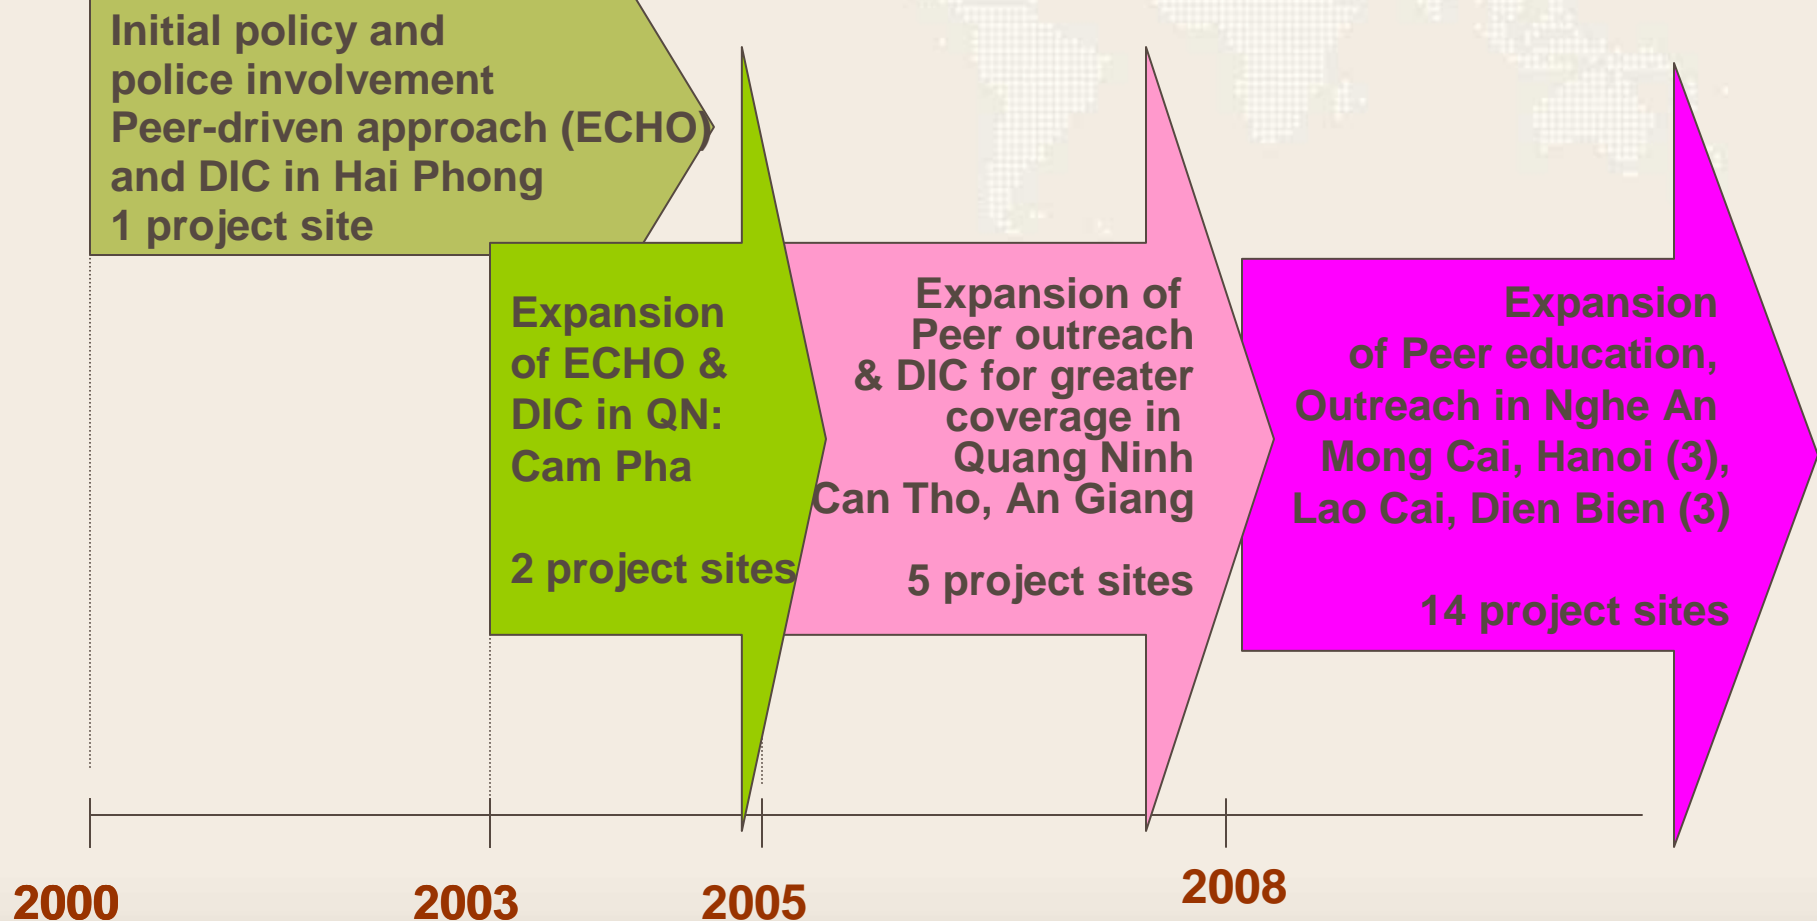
Initial policy and police involvement
Peer-driven approach (ECHO) and DIC in Hai Phong
1 project site

Expansion of ECHO & DIC in QN: Cam Pha

2 project sites

Expansion of Peer outreach & DIC for greater coverage in Quang Ninh
Can Tho, An Giang

5 project sites

Expansion of Peer education, Outreach in Nghe An
Mong Cai, Hanoi (3), Lao Cai, Dien Bien (3)

14 project sites

2000
2003
2005
2008